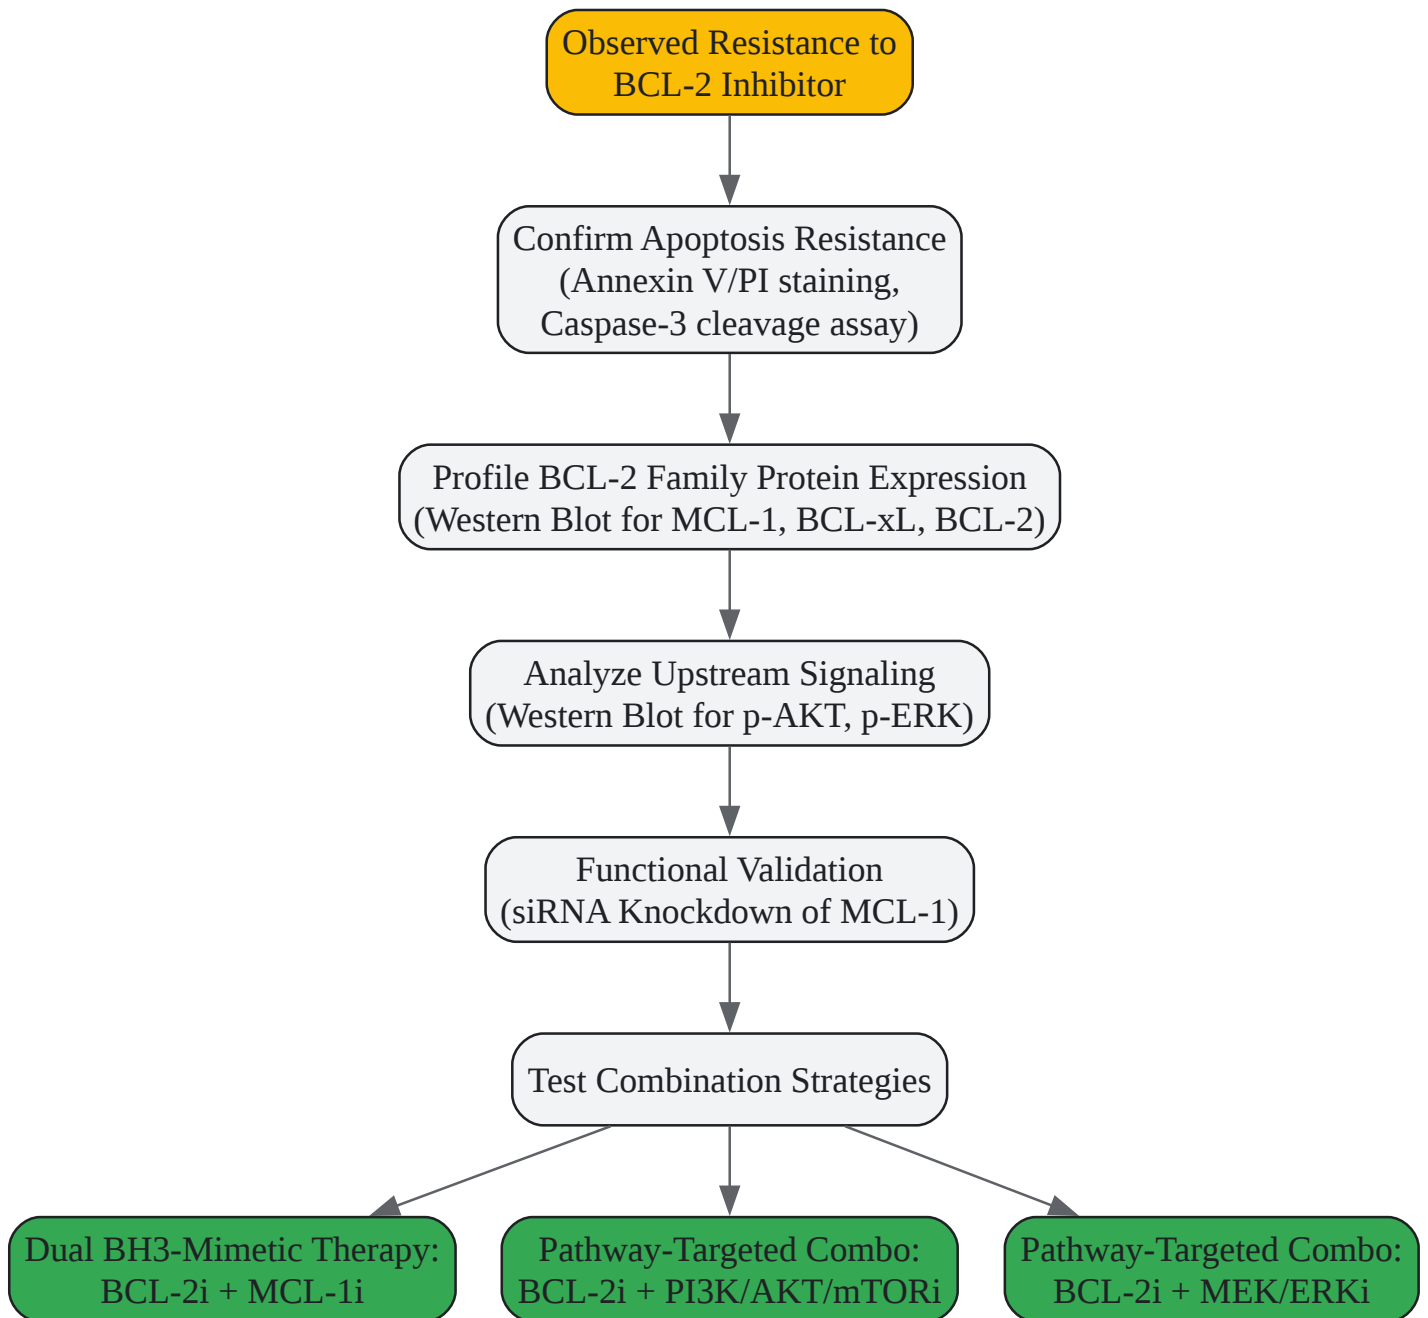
Observed Resistance to BCL-2 Inhibitor

Confirm Apoptosis Resistance (Annexin V/PI staining, Caspase-3 cleavage assay)

Profile BCL-2 Family Protein Expression (Western Blot for MCL-1, BCL-xL, BCL-2)

Analyze Upstream Signaling (Western Blot for p-AKT, p-ERK)

Functional Validation (siRNA Knockdown of MCL-1)

Test Combination Strategies

Dual BH3-Mimetic Therapy: BCL-2i + MCL-1i

Pathway-Targeted Combo: BCL-2i + PI3K/AKT/mTORi

Pathway-Targeted Combo: BCL-2i + MEK/ERKi